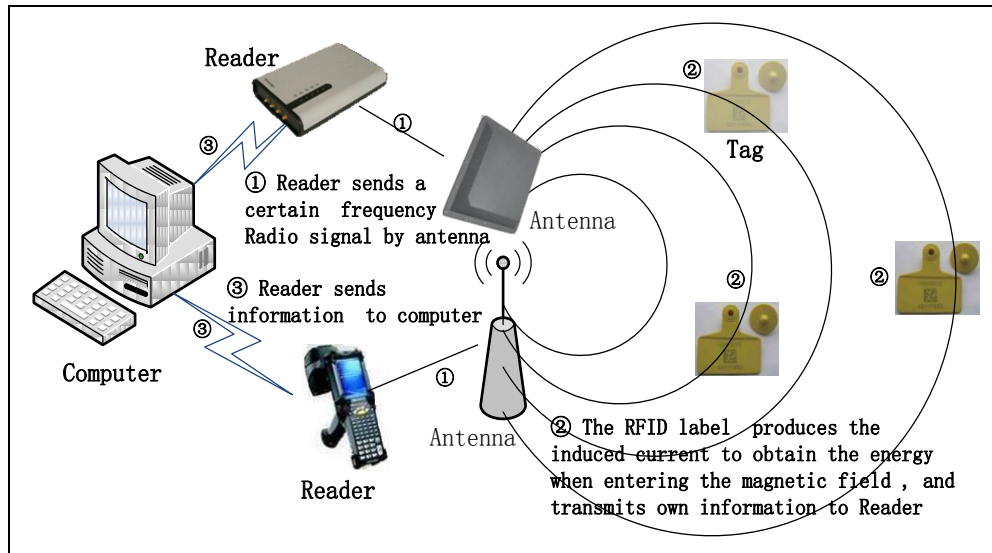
Reader

①

③

② Tag

① Reader sends a certain frequency Radio signal by antenna

Antenna

③ Reader sends information to computer

②

②

③

Computer

①

Antenna

② The RFID label produces the induced current to obtain the energy when entering the magnetic field , and transmits own information to Reader

Reader